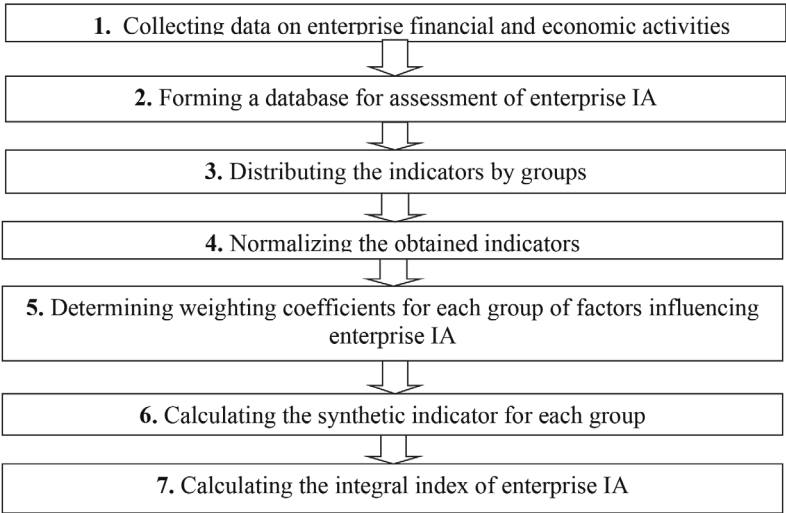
**1.** Collecting data on enterprise financial and economic activities

**2.** Forming a database for assessment of enterprise IA

**3.** Distributing the indicators by groups

**4.** Normalizing the obtained indicators

**5.** Determining weighting coefficients for each group of factors influencing enterprise IA

**6.** Calculating the synthetic indicator for each group

**7.** Calculating the integral index of enterprise IA